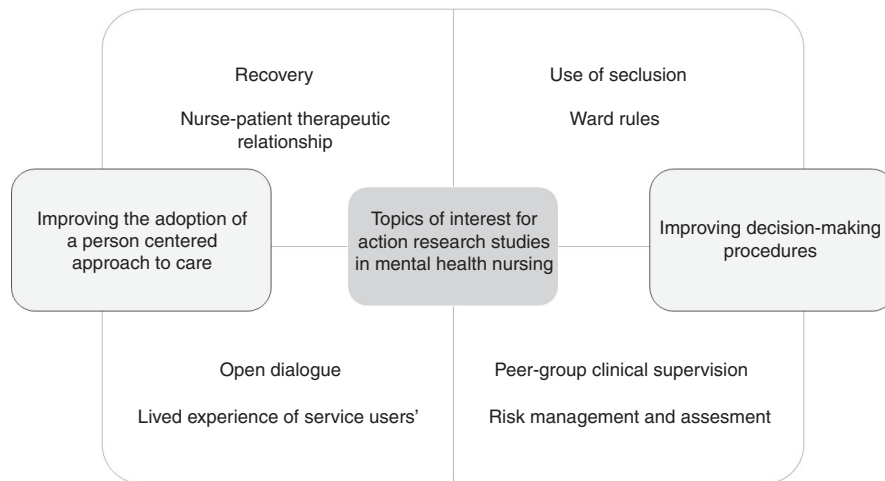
Recovery

Nurse-patient therapeutic relationship

Use of seclusion

Ward rules

Improving the adoption of a person centered approach to care

Topics of interest for action research studies in mental health nursing

Improving decision-making procedures

Open dialogue

Lived experience of service users'

Peer-group clinical supervision

Risk management and assesment